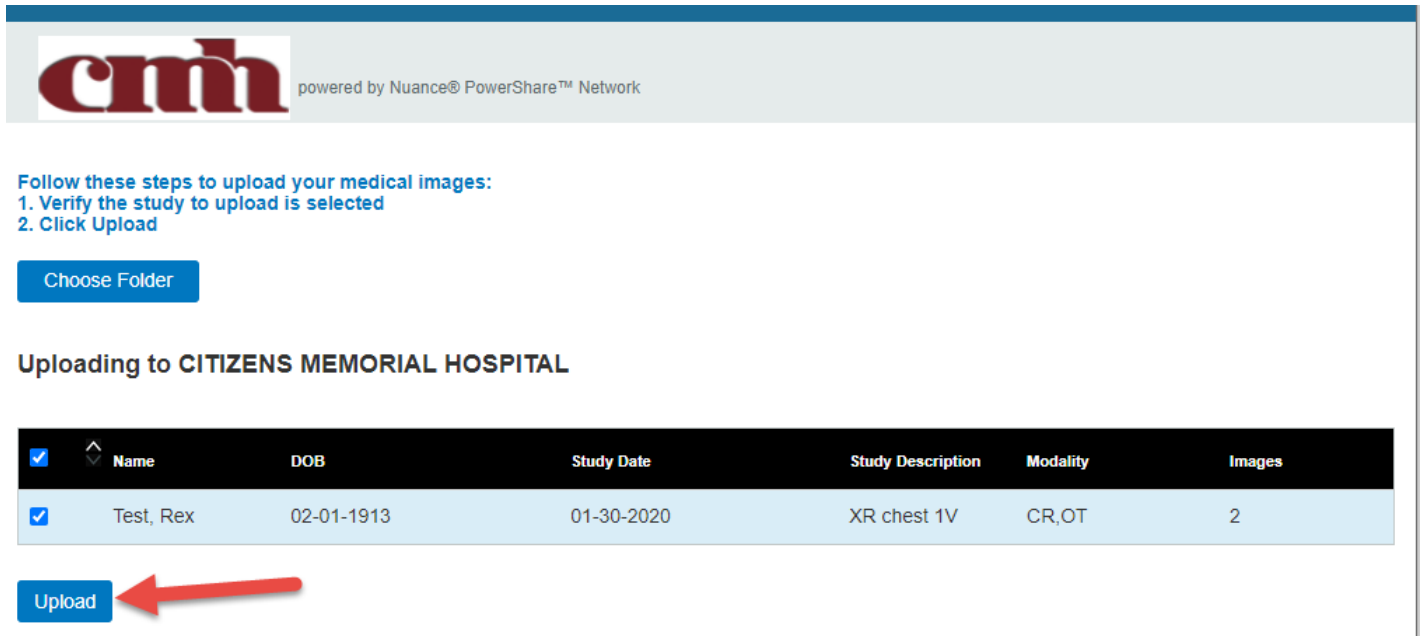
cmh powered by Nuance® PowerShare™ Network

Follow these steps to upload your medical images:
1. Verify the study to upload is selected
2. Click Upload

Choose Folder

Uploading to CITIZENS MEMORIAL HOSPITAL

| | Name | DOB | Study Date | Study Description | Modality | Images |
|---|---|---|---|---|---|---|
| | Test, Rex | 02-01-1913 | 01-30-2020 | XR chest 1V | CR,OT | 2 |

Upload